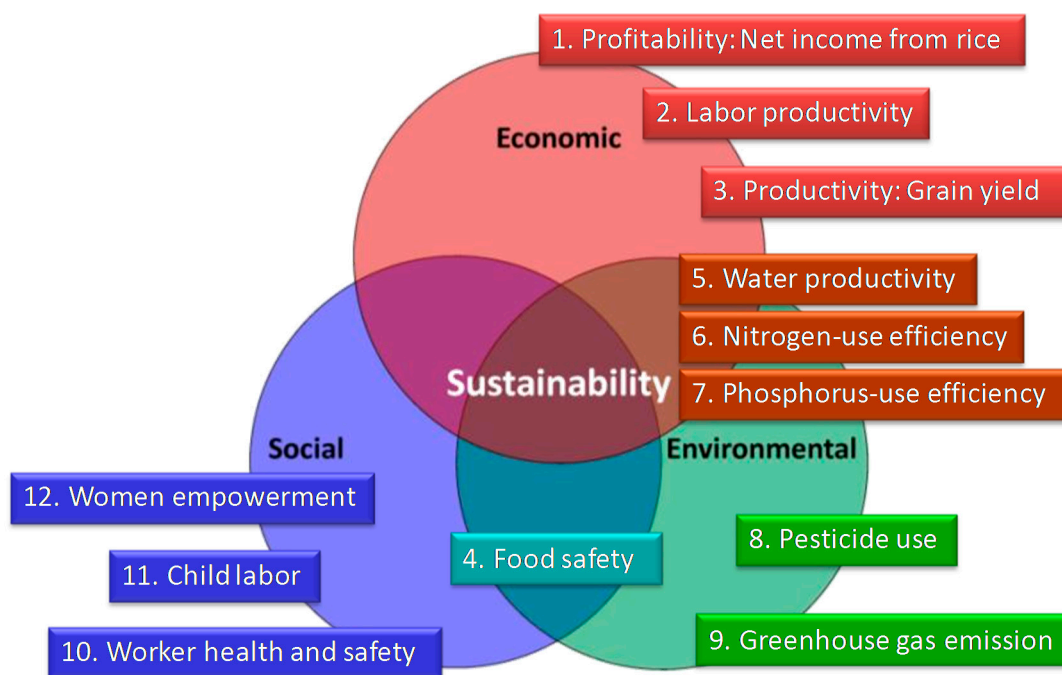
1. Profitability: Net income from rice

2. Labor productivity

Economic

3. Productivity: Grain yield

5. Water productivity

6. Nitrogen-use efficiency

Sustainability

7. Phosphorus-use efficiency

Social

Environmental

12. Women empowerment

4. Food safety

8. Pesticide use

11. Child labor

10. Worker health and safety

9. Greenhouse gas emission